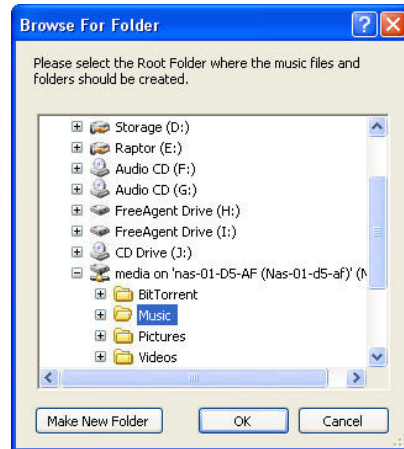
Browse For Folder

Please select the Root Folder where the music files and folders should be created.

Storage (D:)
Raptor (E:)
Audio CD (F:)
Audio CD (G:)
FreeAgent Drive (H:)
FreeAgent Drive (I:)
CD Drive (J:)
media on 'nas-01-D5-AF (Nas-01-d5-af)' (N
BitTorrent
Music
Pictures
Videos

Make New Folder
OK
Cancel